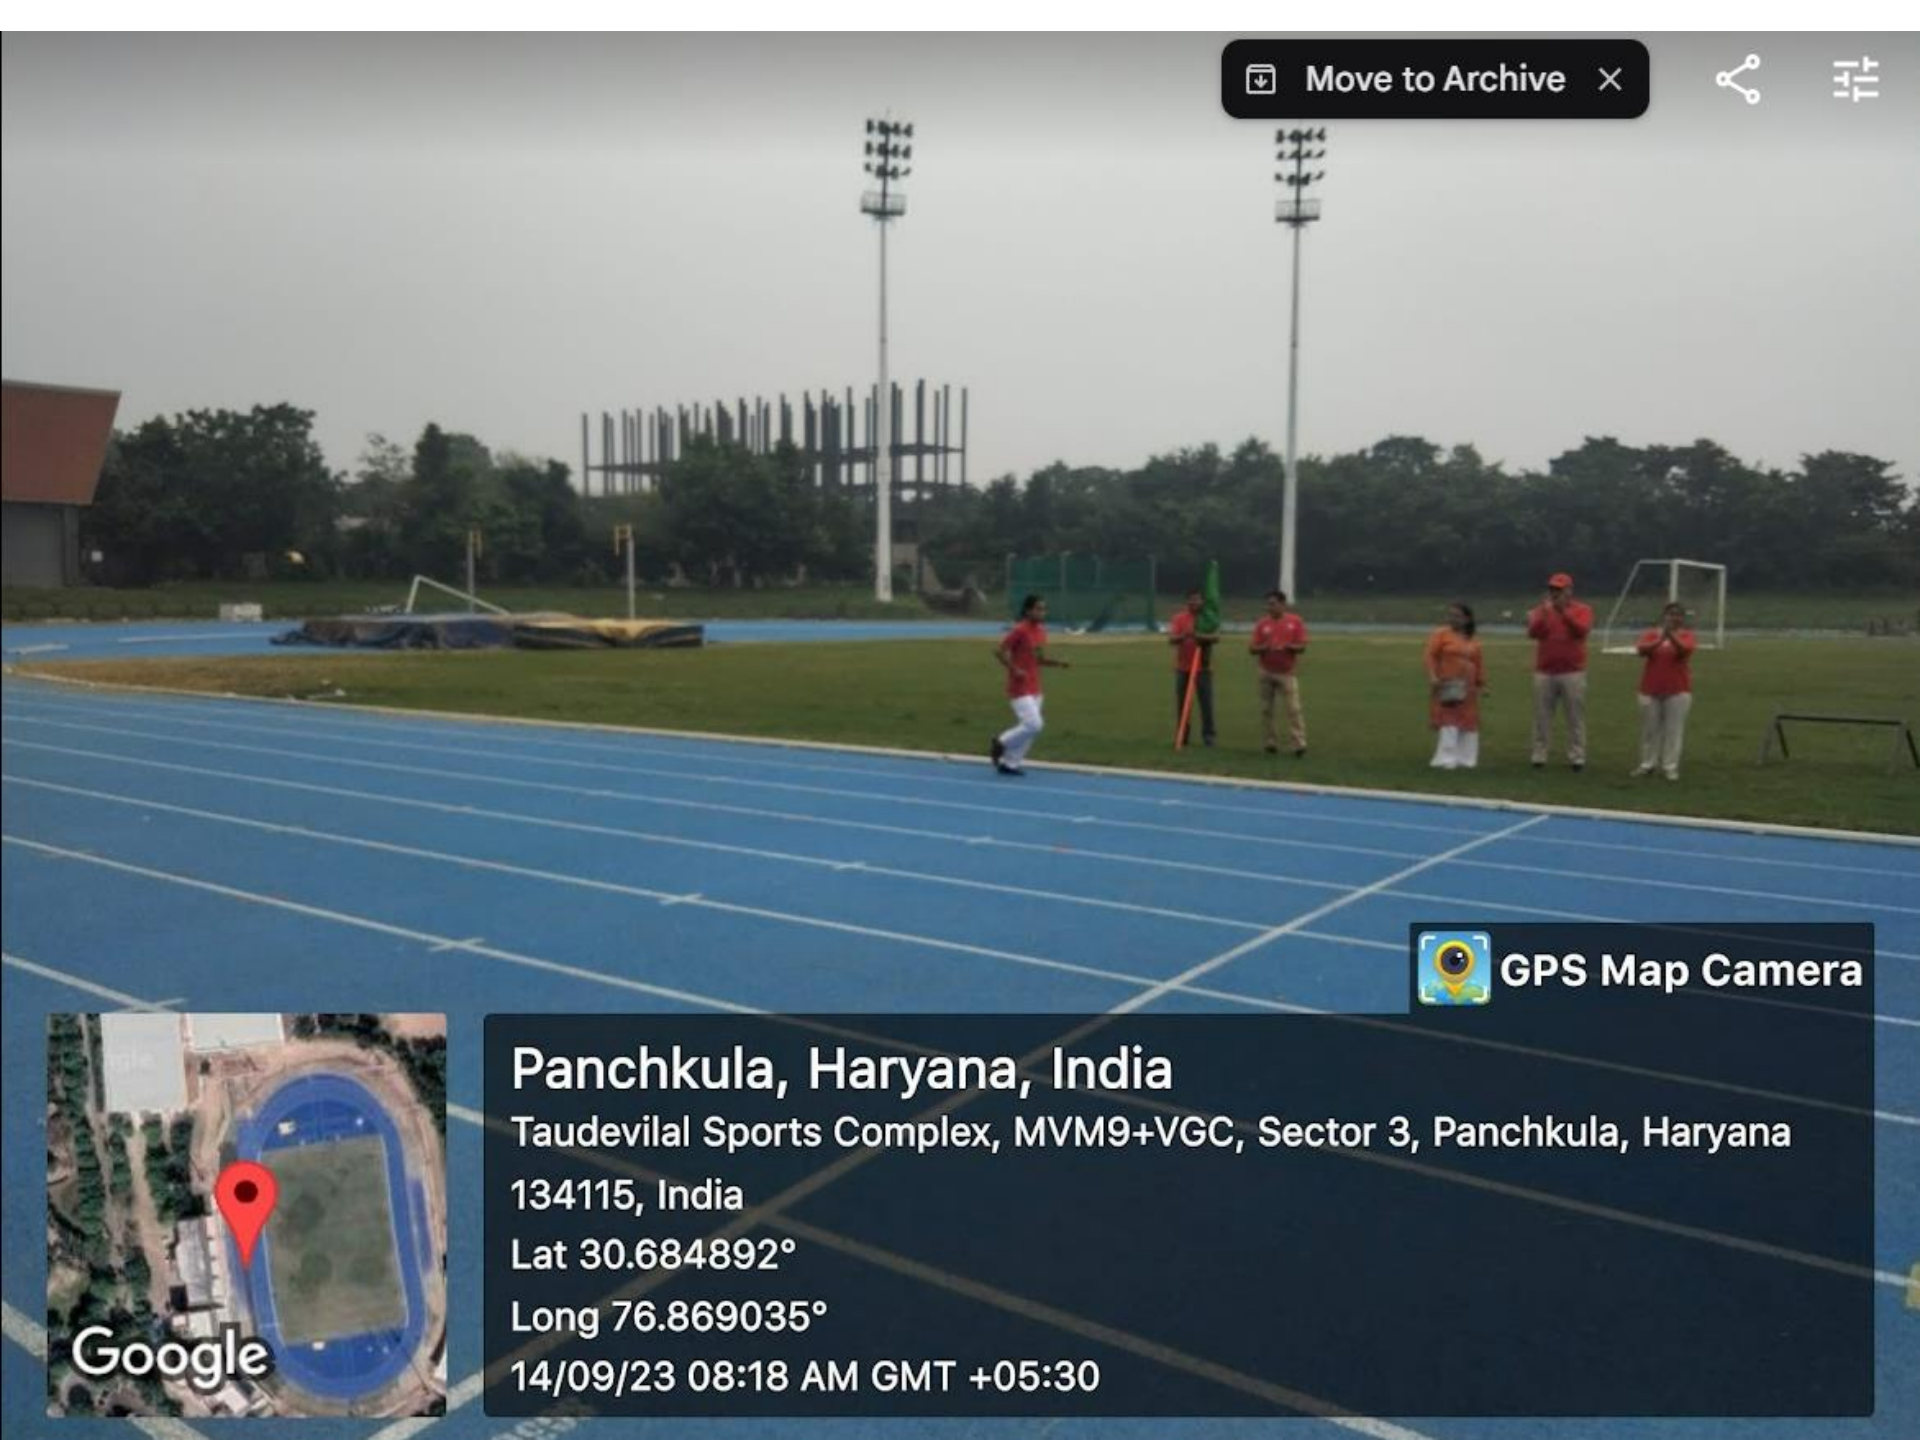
Move to Archive

GPS Map Camera

Google

Panchkula, Haryana, India

Taudevilal Sports Complex, MVM9+VGC, Sector 3, Panchkula, Haryana 134115, India

Lat 30.684892°

Long 76.869035°

14/09/23 08:18 AM GMT +05:30